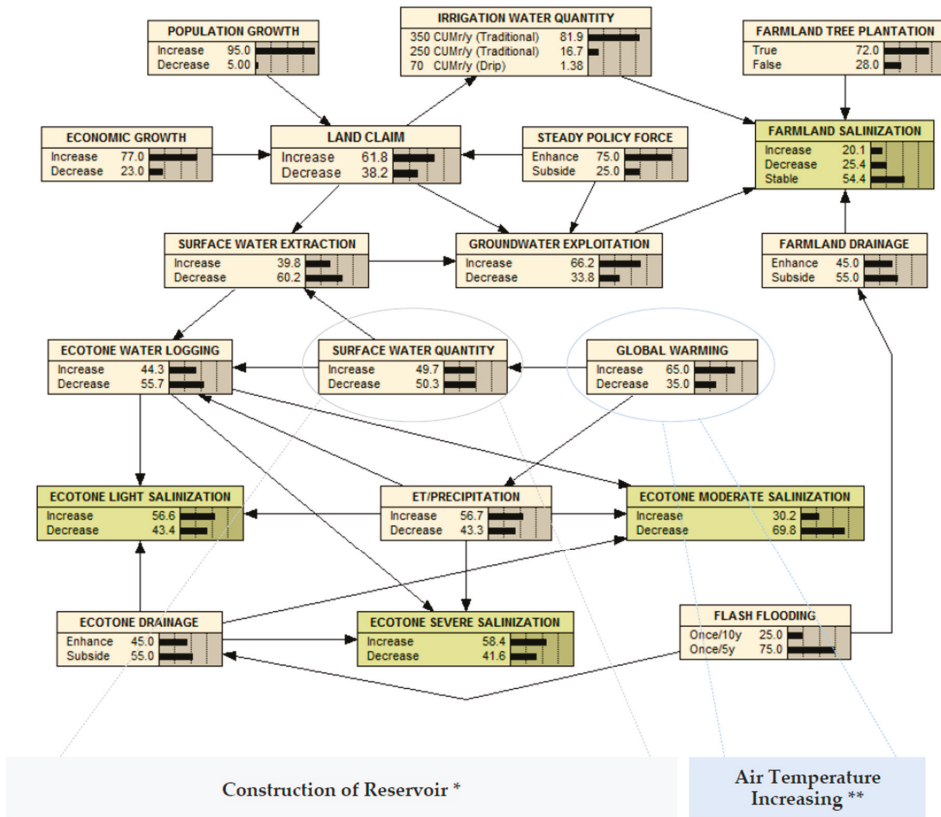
POPULATION GROWTH
Increase 95.0
Decrease 5.00

IRRIGATION WATER QUANTITY
350 CUMr/y (Traditional) 81.9
250 CUMr/y (Traditional) 16.7
70 CUMr/y (Drip) 1.38

FARMLAND TREE PLANTATION
True 72.0
False 28.0

ECONOMIC GROWTH
Increase 77.0
Decrease 23.0

LAND CLAIM
Increase 61.8
Decrease 38.2

STEADY POLICY FORCE
Enhance 75.0
Subside 25.0

FARMLAND SALINIZATION
Increase 20.1
Decrease 25.4
Stable 54.4

SURFACE WATER EXTRACTION
Increase 39.8
Decrease 60.2

GROUNDWATER EXPLOITATION
Increase 66.2
Decrease 33.8

FARMLAND DRAINAGE
Enhance 45.0
Subside 55.0

ECOTONE WATER LOGGING
Increase 44.3
Decrease 55.7

SURFACE WATER QUANTITY
Increase 49.7
Decrease 50.3

GLOBAL WARMING
Increase 65.0
Decrease 35.0

ECOTONE LIGHT SALINIZATION
Increase 56.6
Decrease 43.4

ET/PRECIPITATION
Increase 56.7
Decrease 43.3

ECOTONE MODERATE SALINIZATION
Increase 30.2
Decrease 69.8

FLASH FLOODING
Once/10y 25.0
Once/5y 75.0

ECOTONE DRAINAGE
Enhance 45.0
Subside 55.0

ECOTONE SEVERE SALINIZATION
Increase 58.4
Decrease 41.6

Construction of Reservoir *

Air Temperature Increasing **